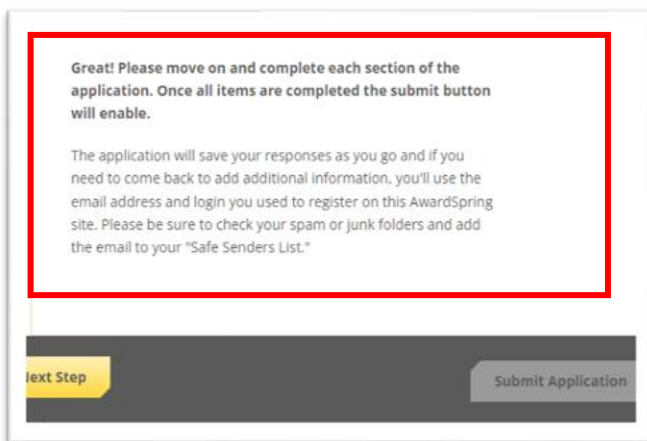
Great! Please move on and complete each section of the application. Once all items are completed the submit button will enable.

The application will save your responses as you go and if you need to come back to add additional information, you'll use the email address and login you used to register on this AwardSpring site. Please be sure to check your spam or junk folders and add the email to your "Safe Senders List."

lext Step

Submit Application